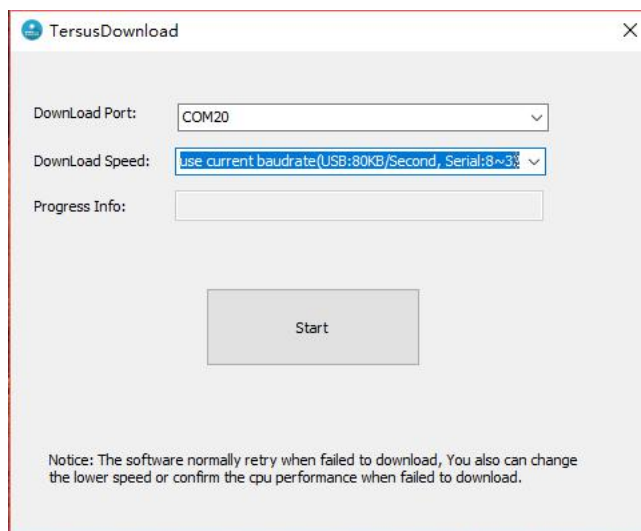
TersusDownload

×

DownLoad Port: COM20

DownLoad Speed: use current baudrate(USB:80KB/Second, Serial:8~3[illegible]

Progress Info:

Start

Notice: The software normally retry when failed to download, You also can change the lower speed or confirm the cpu performance when failed to download.